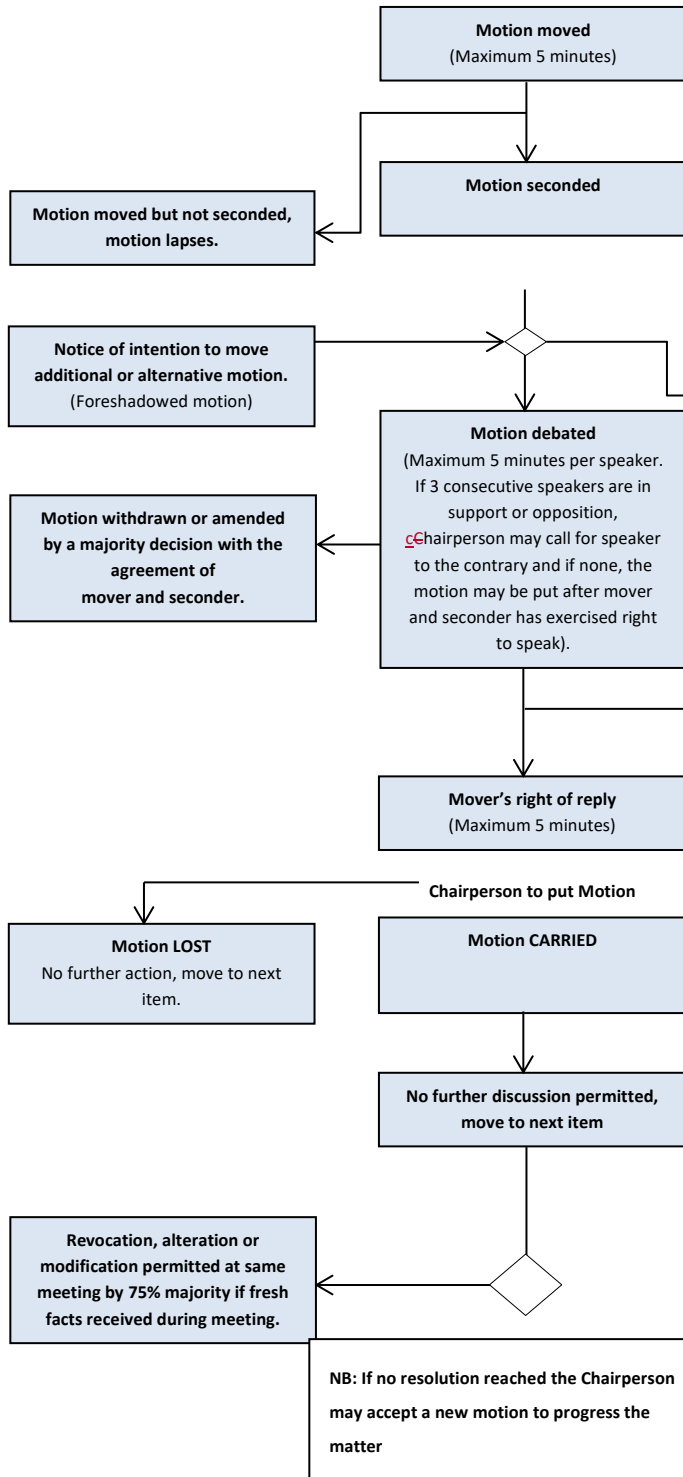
**Motion moved**
(Maximum 5 minutes)

**Motion seconded**

**Motion moved but not seconded, motion lapses.**

**Notice of intention to move additional or alternative motion.**
(Foreshadowed motion)

**Motion debated**
(Maximum 5 minutes per speaker. If 3 consecutive speakers are in support or opposition, cChairperson may call for speaker to the contrary and if none, the motion may be put after mover and seconder has exercised right to speak).

**Motion withdrawn or amended by a majority decision with the agreement of mover and seconder.**

**Mover's right of reply**
(Maximum 5 minutes)

**Chairperson to put Motion**

**Motion LOST**
No further action, move to next item.

**Motion CARRIED**

**No further discussion permitted, move to next item**

**Revocation, alteration or modification permitted at same meeting by 75% majority if fresh facts received during meeting.**

**NB: If no resolution reached the Chairperson may accept a new motion to progress the matter**